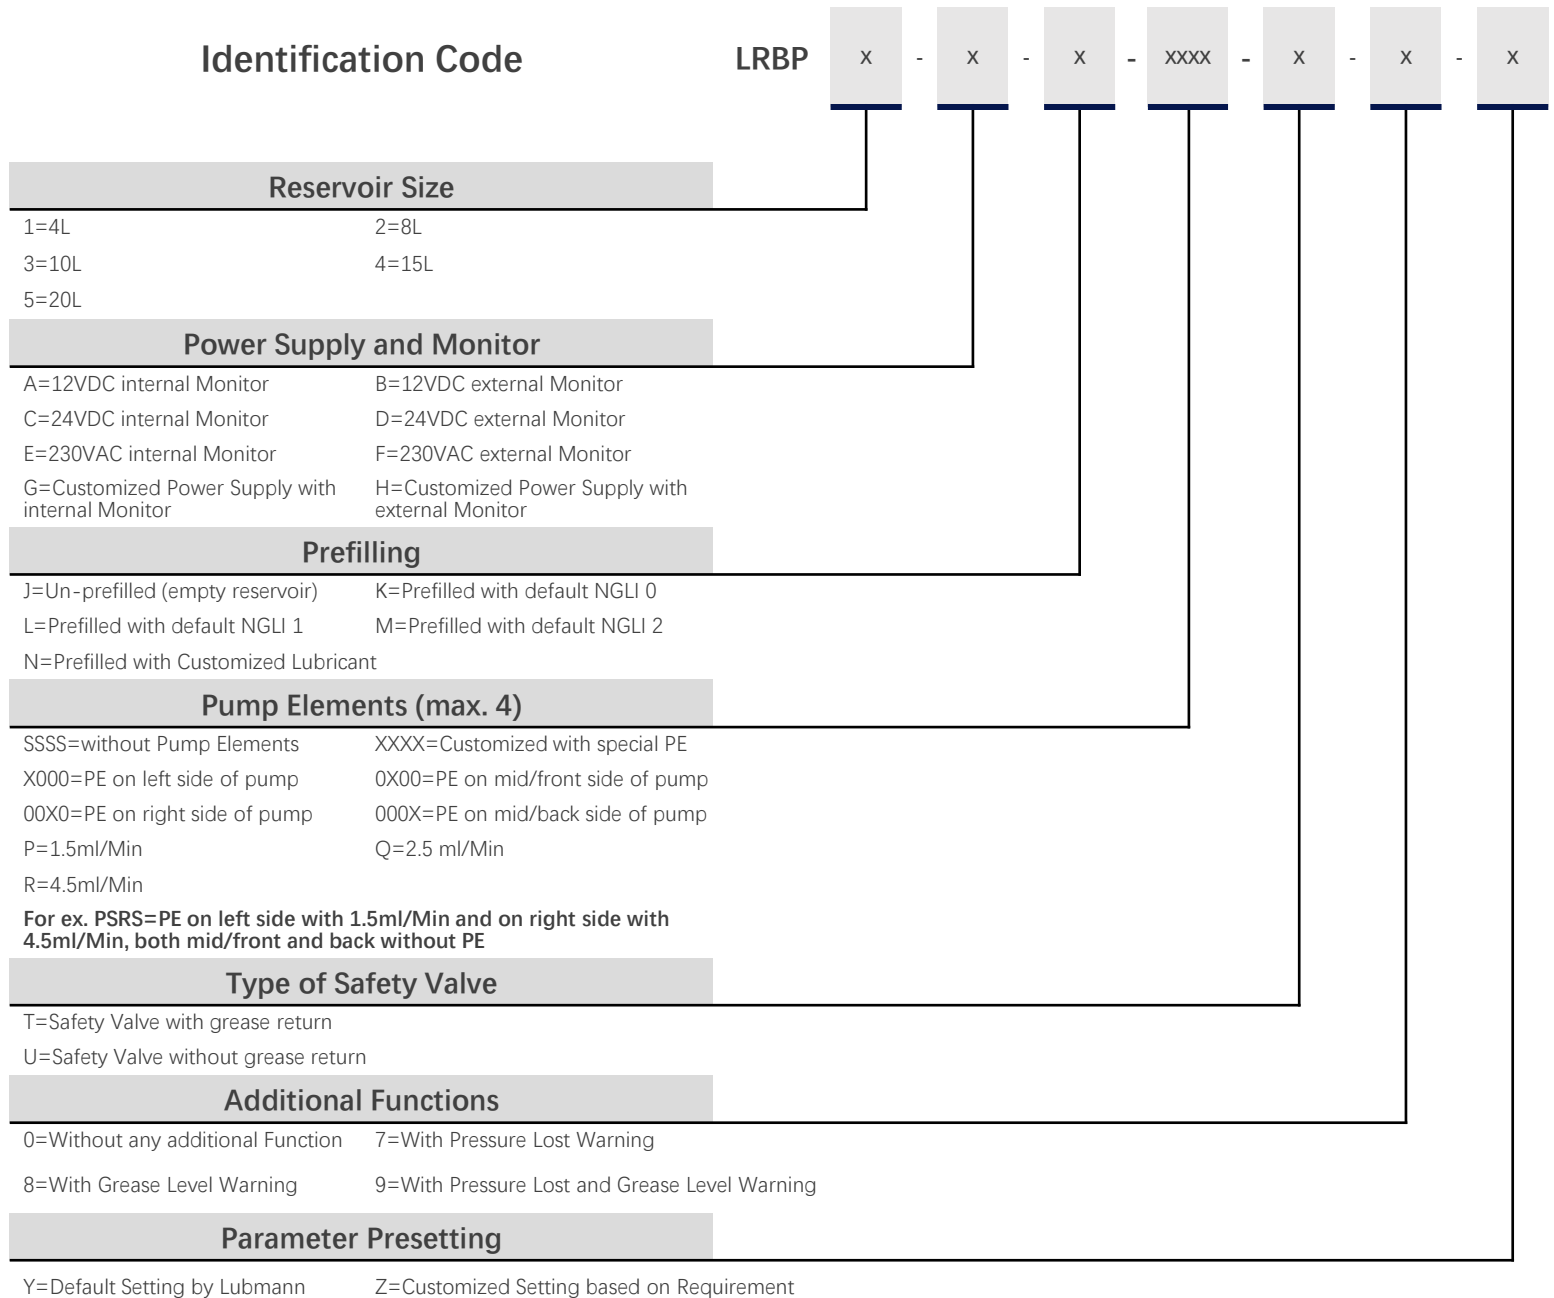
Identification Code

LRBP x - x - x - xxxx - x - x - x

Reservoir Size

1=4L 2=8L
3=10L 4=15L
5=20L

Power Supply and Monitor

A=12VDC internal Monitor B=12VDC external Monitor
C=24VDC internal Monitor D=24VDC external Monitor
E=230VAC internal Monitor F=230VAC external Monitor
G=Customized Power Supply with internal Monitor H=Customized Power Supply with external Monitor

Prefilling

J=Un-prefilled (empty reservoir) K=Prefilled with default NGLI 0
L=Prefilled with default NGLI 1 M=Prefilled with default NGLI 2
N=Prefilled with Customized Lubricant

Pump Elements (max. 4)

SSSS=without Pump Elements XXXX=Customized with special PE
X000=PE on left side of pump 0X00=PE on mid/front side of pump
00X0=PE on right side of pump 000X=PE on mid/back side of pump
P=1.5ml/Min Q=2.5 ml/Min
R=4.5ml/Min

For ex. PSRS=PE on left side with 1.5ml/Min and on right side with 4.5ml/Min, both mid/front and back without PE

Type of Safety Valve

T=Safety Valve with grease return
U=Safety Valve without grease return

Additional Functions

0=Without any additional Function 7=With Pressure Lost Warning
8=With Grease Level Warning 9=With Pressure Lost and Grease Level Warning

Parameter Presetting

Y=Default Setting by Lubmann Z=Customized Setting based on Requirement